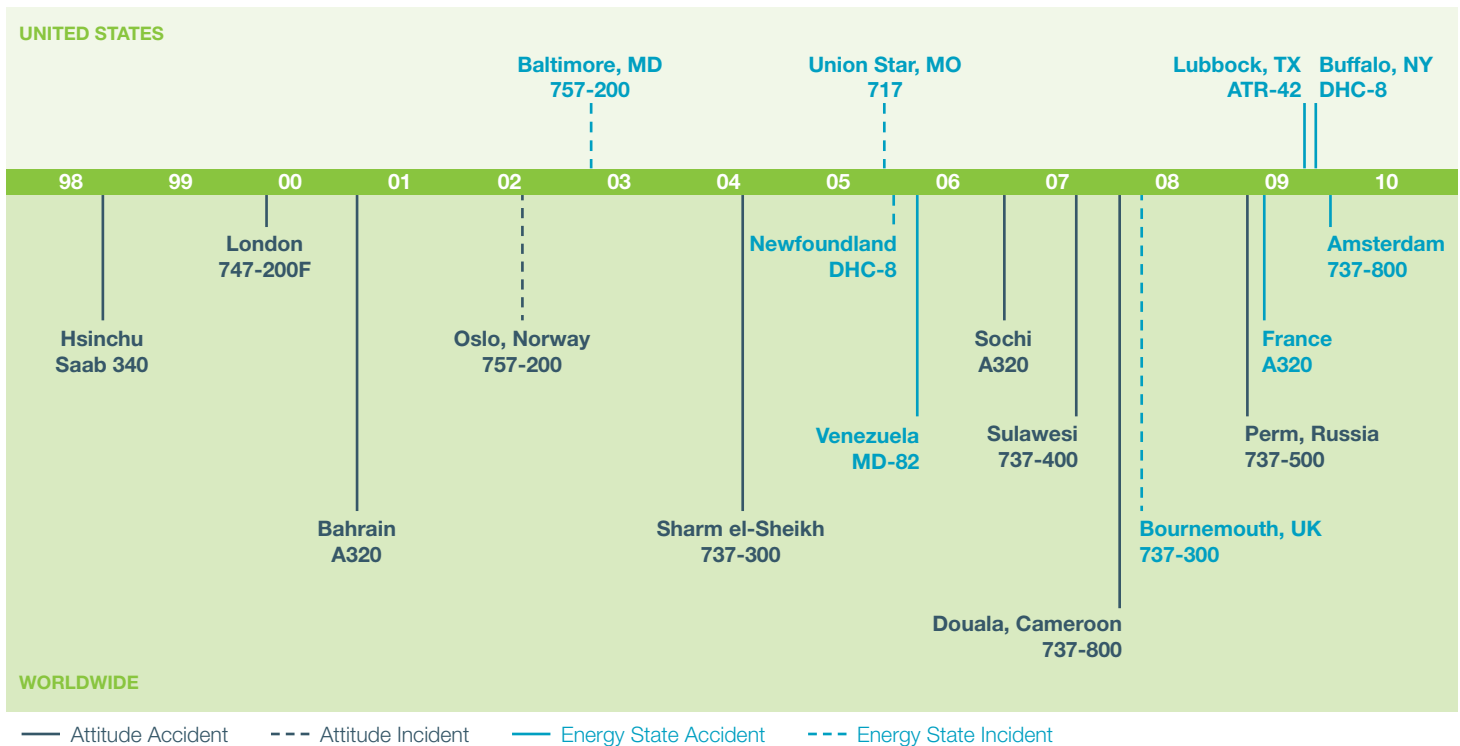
UNITED STATES

Baltimore, MD
757-200

Union Star, MO
717

Lubbock, TX
ATR-42

Buffalo, NY
DHC-8

98 99 00 01 02 03 04 05 06 07 08 09 10

London
747-200F

Newfoundland
DHC-8

Amsterdam
737-800

Hsinchu
Saab 340

Oslo, Norway
757-200

Sochi
A320

France
A320

Venezuela
MD-82

Sulawesi
737-400

Perm, Russia
737-500

Bahrain
A320

Sharm el-Sheikh
737-300

Bournemouth, UK
737-300

Douala, Cameroon
737-800

WORLDWIDE

Attitude Accident
Attitude Incident
Energy State Accident
Energy State Incident